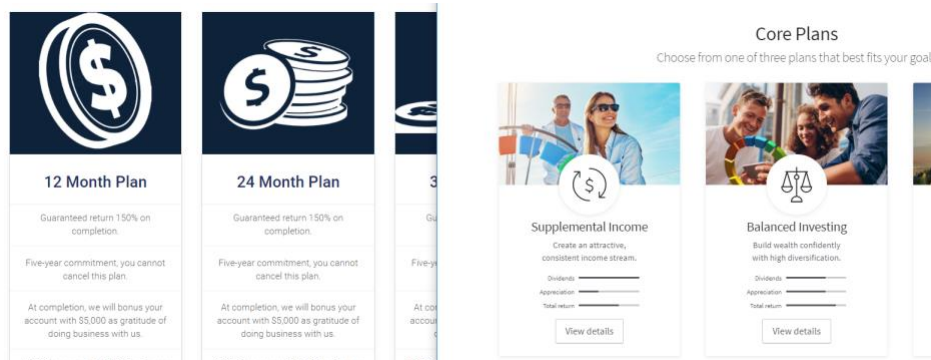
12 Month Plan

Guaranteed return 150% on completion.

Five-year commitment, you cannot cancel this plan.

At completion, we will bonus your account with $5,000 as gratitude of doing business with us.

24 Month Plan

Guaranteed return 150% on completion.

Five-year commitment, you cannot cancel this plan.

At completion, we will bonus your account with $5,000 as gratitude of doing business with us.

3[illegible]

Gu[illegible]

Five-y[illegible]

At co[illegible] accou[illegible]

Core Plans

Choose from one of three plans that best fits your goal

Supplemental Income

Create an attractive, consistent income stream.

Dividends

Appreciation

Total return

View details

Balanced Investing

Build wealth confidently with high diversification.

Dividends

Appreciation

Total return

View details